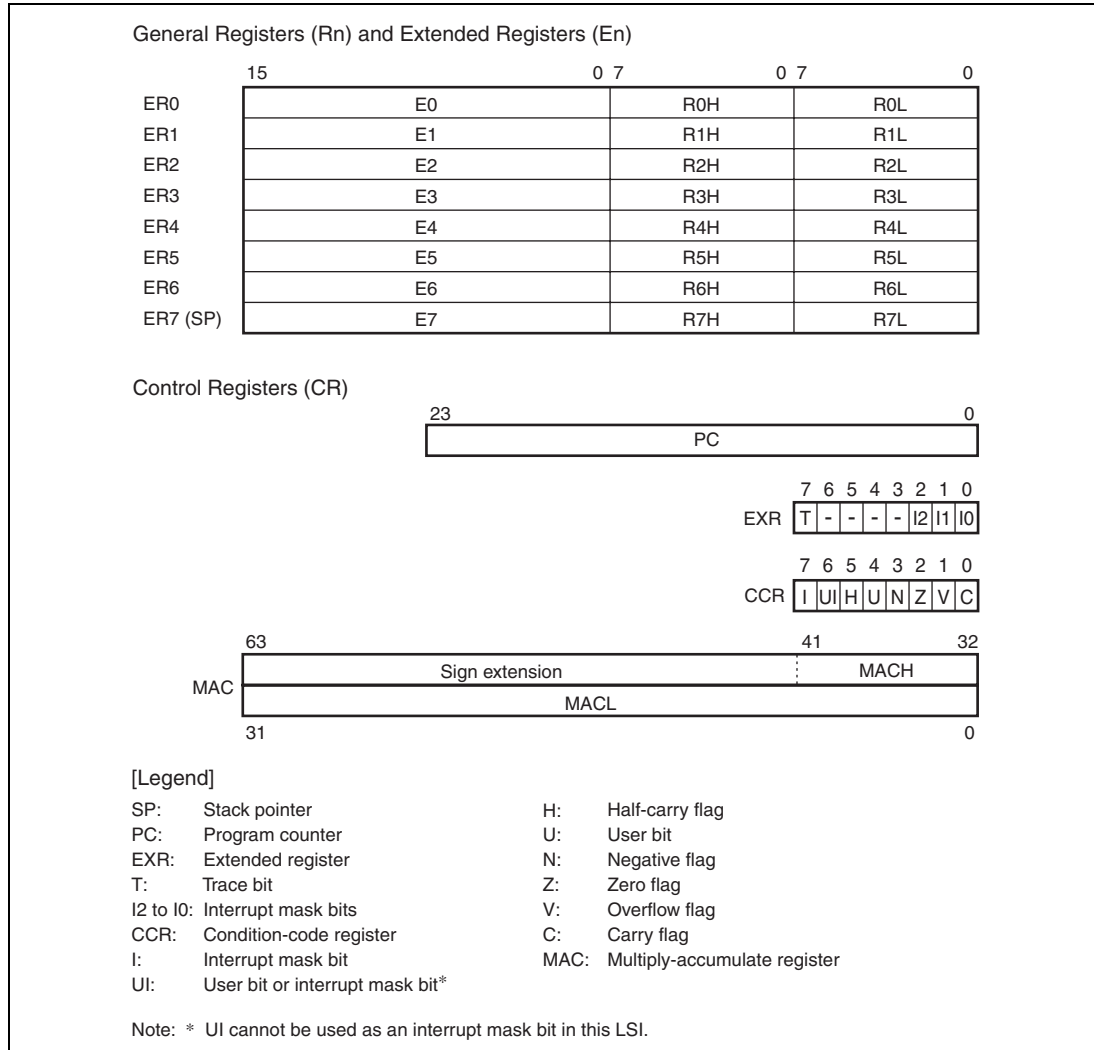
General Registers (Rn) and Extended Registers (En)

| | 15 0 | 7 0 | 7 0 |
|---|---|---|---|
| ER0 | E0 | R0H | R0L |
| ER1 | E1 | R1H | R1L |
| ER2 | E2 | R2H | R2L |
| ER3 | E3 | R3H | R3L |
| ER4 | E4 | R4H | R4L |
| ER5 | E5 | R5H | R5L |
| ER6 | E6 | R6H | R6L |
| ER7 (SP) | E7 | R7H | R7L |

Control Registers (CR)

23 0
PC

7 6 5 4 3 2 1 0
EXR T - - - - I2 I1 I0

7 6 5 4 3 2 1 0
CCR I UI H U N Z V C

63 41 32
MAC Sign extension MACH
MACL
31 0

[Legend]
SP: Stack pointer
PC: Program counter
EXR: Extended register
T: Trace bit
I2 to I0: Interrupt mask bits
CCR: Condition-code register
I: Interrupt mask bit
UI: User bit or interrupt mask bit*

H: Half-carry flag
U: User bit
N: Negative flag
Z: Zero flag
V: Overflow flag
C: Carry flag
MAC: Multiply-accumulate register

Note: * UI cannot be used as an interrupt mask bit in this LSI.